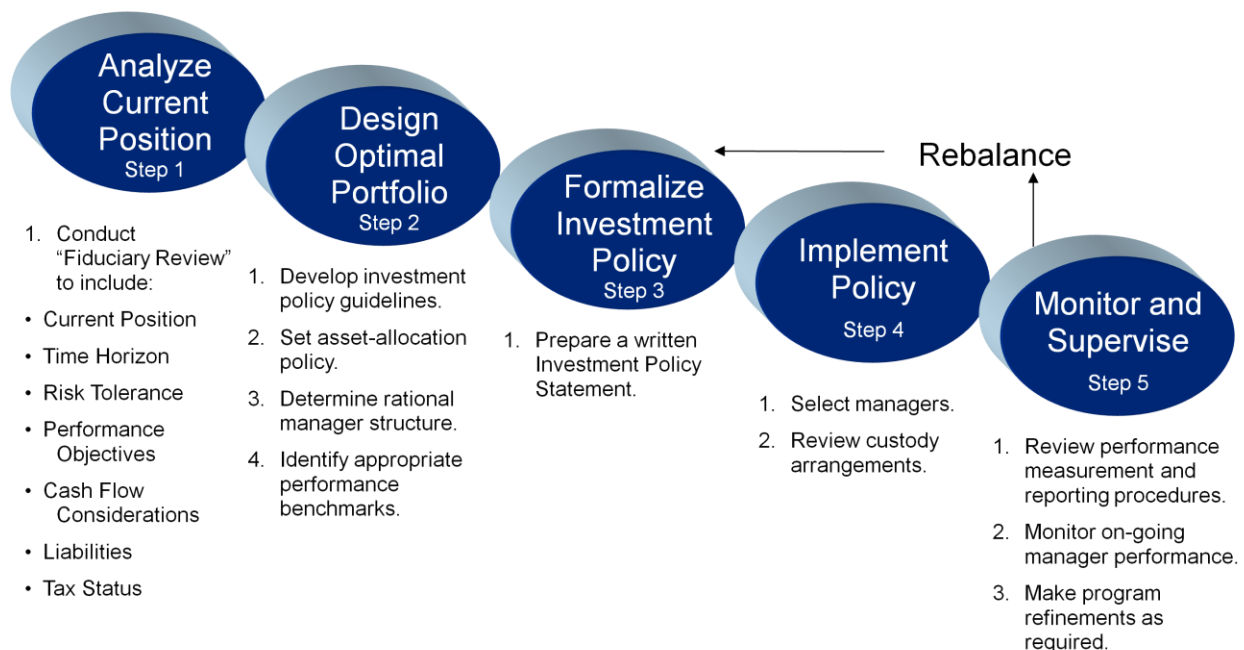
Analyze Current Position
Step 1

1. Conduct "Fiduciary Review" to include:
• Current Position
• Time Horizon
• Risk Tolerance
• Performance Objectives
• Cash Flow Considerations
• Liabilities
• Tax Status

Design Optimal Portfolio
Step 2

1. Develop investment policy guidelines.
2. Set asset-allocation policy.
3. Determine rational manager structure.
4. Identify appropriate performance benchmarks.

Formalize Investment Policy
Step 3

1. Prepare a written Investment Policy Statement.

Rebalance

Implement Policy
Step 4

1. Select managers.
2. Review custody arrangements.

Monitor and Supervise
Step 5

1. Review performance measurement and reporting procedures.
2. Monitor on-going manager performance.
3. Make program refinements as required.